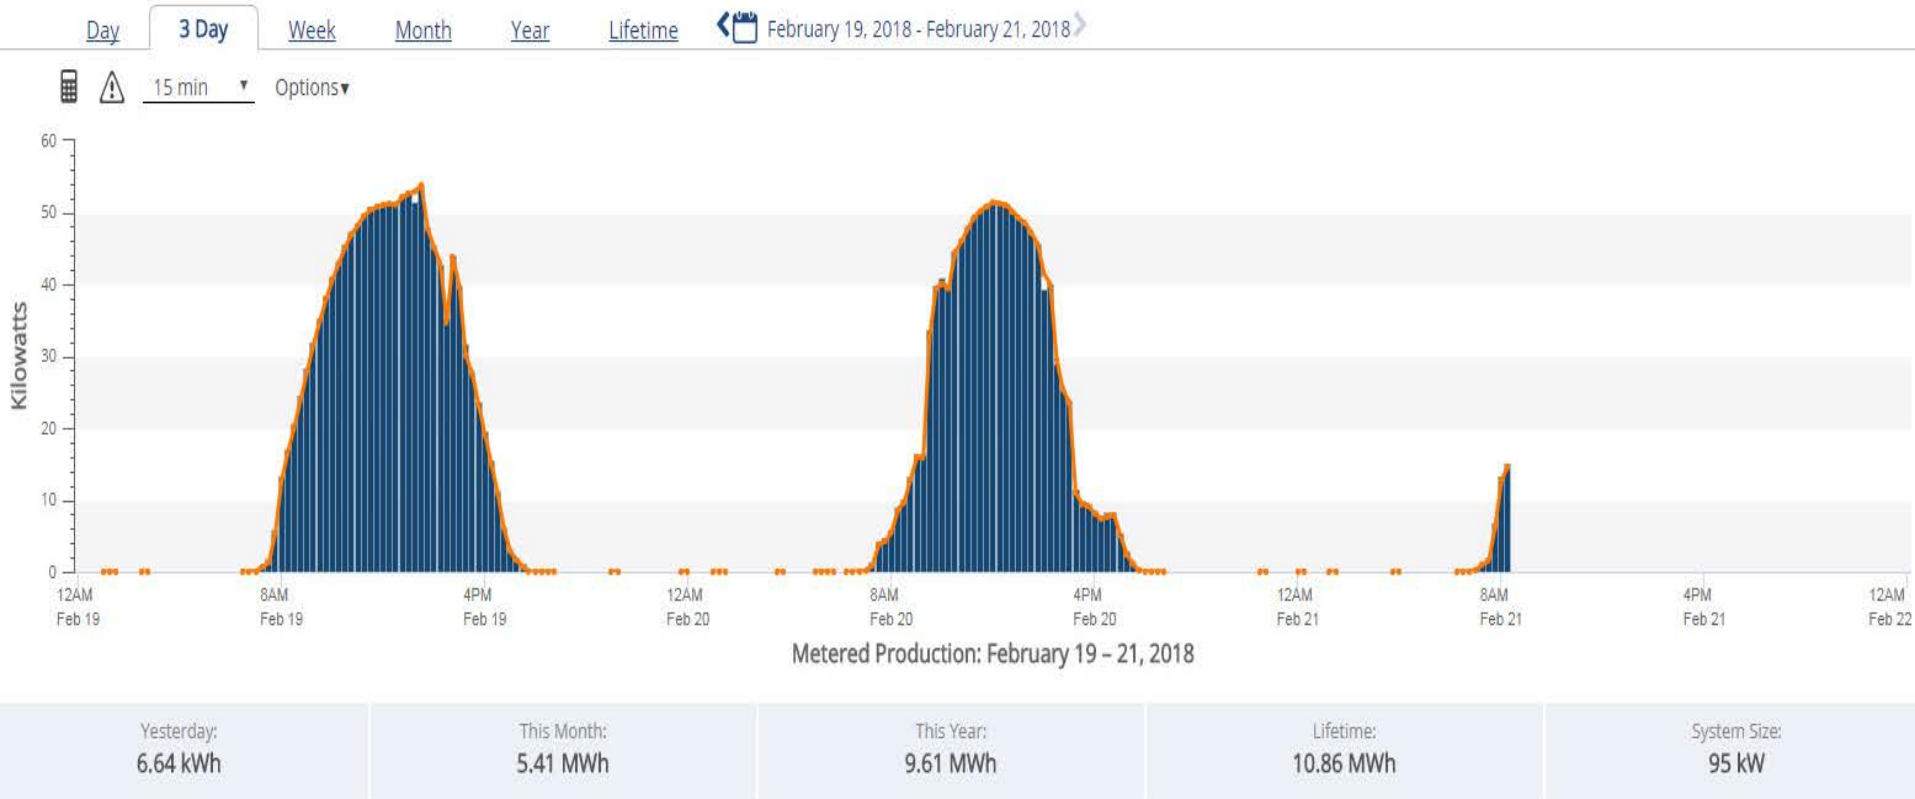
Day 3 Day Week Month Year Lifetime February 19, 2018 - February 21, 2018

15 min Options

60
50
40
30
20
10
0

Kilowatts

12AM Feb 19 8AM Feb 19 4PM Feb 19 12AM Feb 20 8AM Feb 20 4PM Feb 20 12AM Feb 21 8AM Feb 21 4PM Feb 21 12AM Feb 22

Metered Production: February 19 – 21, 2018

| Yesterday: | This Month: | This Year: | Lifetime: | System Size: |
|---|---|---|---|---|
| 6.64 kWh | 5.41 MWh | 9.61 MWh | 10.86 MWh | 95 kW |